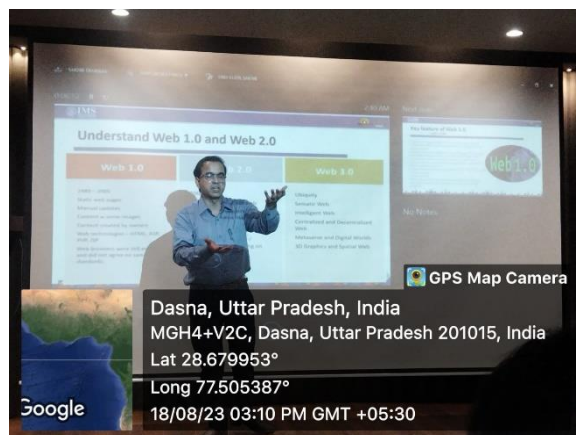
IMS

Understand Web 1.0 and Web 2.0

Web 1.0

Web 3.0

Ubiquity
Semantic Web
Intelligent Web
Centralised and Decentralised Web
Metaverse and Digital Worlds
3D Graphics and Spatial Web

Web 1.0

No Notes

GPS Map Camera

Dasna, Uttar Pradesh, India
MGH4+V2C, Dasna, Uttar Pradesh 201015, India
Lat 28.679953°
Long 77.505387°
18/08/23 03:10 PM GMT +05:30

Google